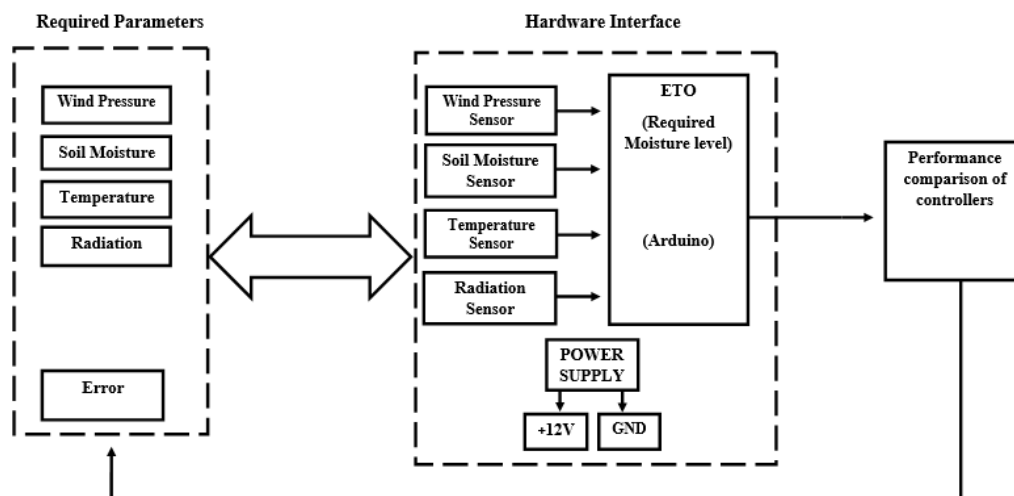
Required Parameters

Wind Pressure

Soil Moisture

Temperature

Radiation

Error

Hardware Interface

Wind Pressure Sensor

Soil Moisture Sensor

Temperature Sensor

Radiation Sensor

ETO

(Required Moisture level)

(Arduino)

POWER SUPPLY

+12V

GND

Performance comparison of controllers